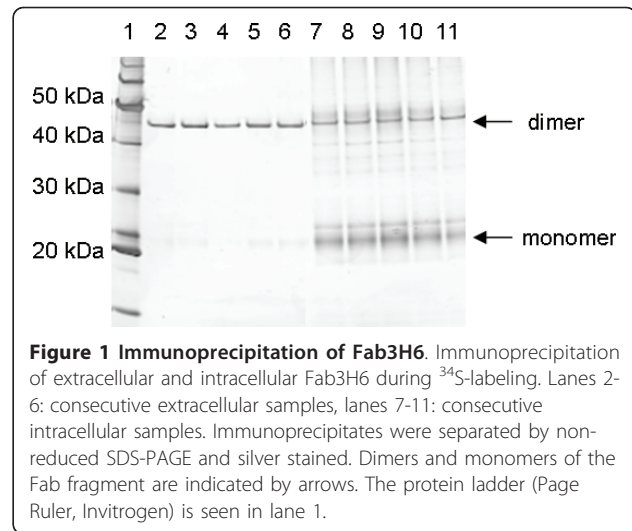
1 2 3 4 5 6 7 8 9 10 11

50 kDa

40 kDa

30 kDa

20 kDa

dimer

monomer

**Figure 1 Immunoprecipitation of Fab3H6**. Immunoprecipitation of extracellular and intracellular Fab3H6 during $^{34}$S-labeling. Lanes 2-6: consecutive extracellular samples, lanes 7-11: consecutive intracellular samples. Immunoprecipitates were separated by non-reduced SDS-PAGE and silver stained. Dimers and monomers of the Fab fragment are indicated by arrows. The protein ladder (Page Ruler, Invitrogen) is seen in lane 1.